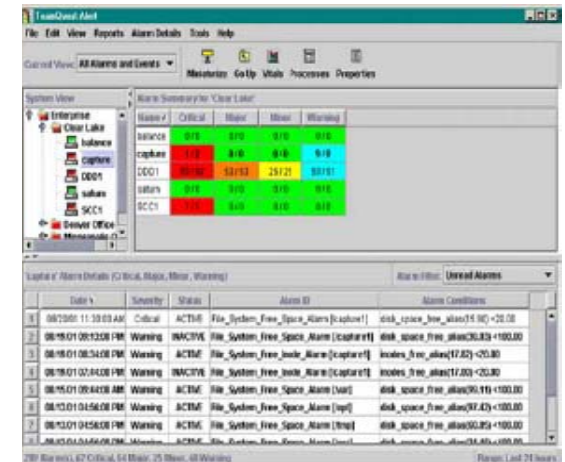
TeamQuest Alert

File Edit View Reports Alarm Details Tools Help

Current View: All Alarms and Events

Minimize Go Up Vitals Processes Properties

System View

Enterprise
Clear Lake
balance
capture
DDD1
saturn
SCC1
Denver Office
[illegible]

Alarm Summary for 'Clear Lake'

| Name | Critical | Major | Minor | Warning |
|---|---|---|---|---|
| balance | 0/0 | 0/0 | 0/0 | 0/0 |
| capture | 1/0 | 0/0 | 0/0 | 9/0 |
| DDD1 | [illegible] | 53/53 | 25/21 | 60/51 |
| saturn | 0/0 | 0/0 | 0/0 | 0/0 |
| SCC1 | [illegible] | 0/0 | 0/0 | 0/0 |

'capture' Alarm Details (Critical, Major, Minor, Warning)

Alarm Filter: Unread Alarms

| | Date | Severity | Status | Alarm ID | Alarm Conditions |
|---|---|---|---|---|---|
| 1 | 08/20/01 11:30:03 AM | Critical | ACTIVE | File_System_Free_Space_Alarm [capture1] | disk_space_free_alias(16.90) <20.00 |
| 2 | 08/18/01 08:12:00 PM | Warning | INACTIVE | File_System_Free_Space_Alarm [capture1] | disk_space_free_alias(90.83) <100.00 |
| 3 | 08/18/01 08:34:00 PM | Warning | ACTIVE | File_System_Free_Inode_Alarm [capture1] | inodes_free_alias(17.82) <20.00 |
| 4 | 08/18/01 02:44:00 PM | Warning | INACTIVE | File_System_Free_Inode_Alarm [capture1] | inodes_free_alias(17.80) <20.00 |
| 5 | 08/15/01 09:44:00 AM | Warning | ACTIVE | File_System_Free_Space_Alarm [var] | disk_space_free_alias(90.11) <100.00 |
| 6 | 08/13/01 04:56:00 PM | Warning | ACTIVE | File_System_Free_Space_Alarm [opt] | disk_space_free_alias(97.43) <100.00 |
| 7 | 08/13/01 04:56:00 PM | Warning | ACTIVE | File_System_Free_Space_Alarm [tmp] | disk_space_free_alias(60.85) <100.00 |
| 8 | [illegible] | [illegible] | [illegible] | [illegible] | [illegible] |

280 Alarm(s), 67 Critical, 54 Major, 25 Minor, 48 Warning

Range: Last 24 hours